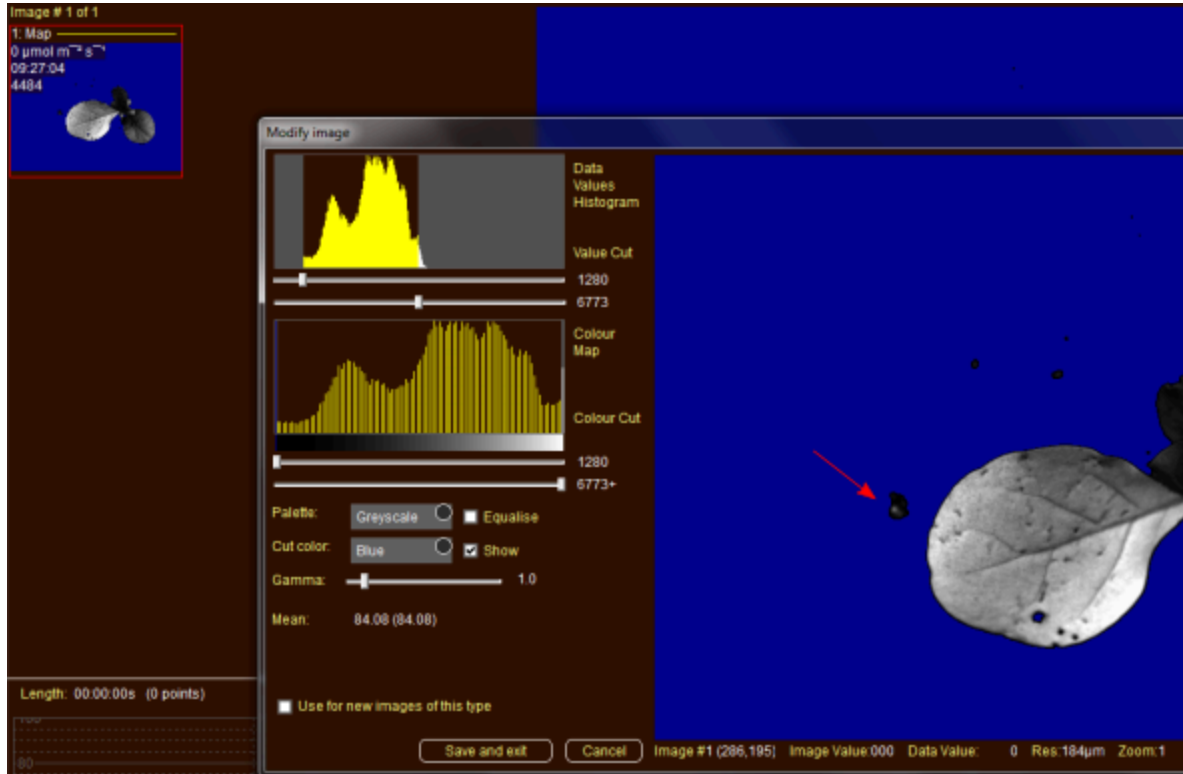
Image # 1 of 1

1: Map
0 µmol m⁻² s⁻¹
09:27:04
4484

Modify image

Data Values Histogram

Value Cut

1280

6773

Colour Map

Colour Cut

1280

6773+

Palette: Greyscale

Equalise

Cut color: Blue

Show

Gamma: 1.0

Mean: 84.08 (84.08)

Use for new images of this type

Save and exit

Cancel

Image #1 (286,195) Image Value:000 Data Value: 0 Res:184µm Zoom:1

Length: 00:00:00s (0 points)

100

80